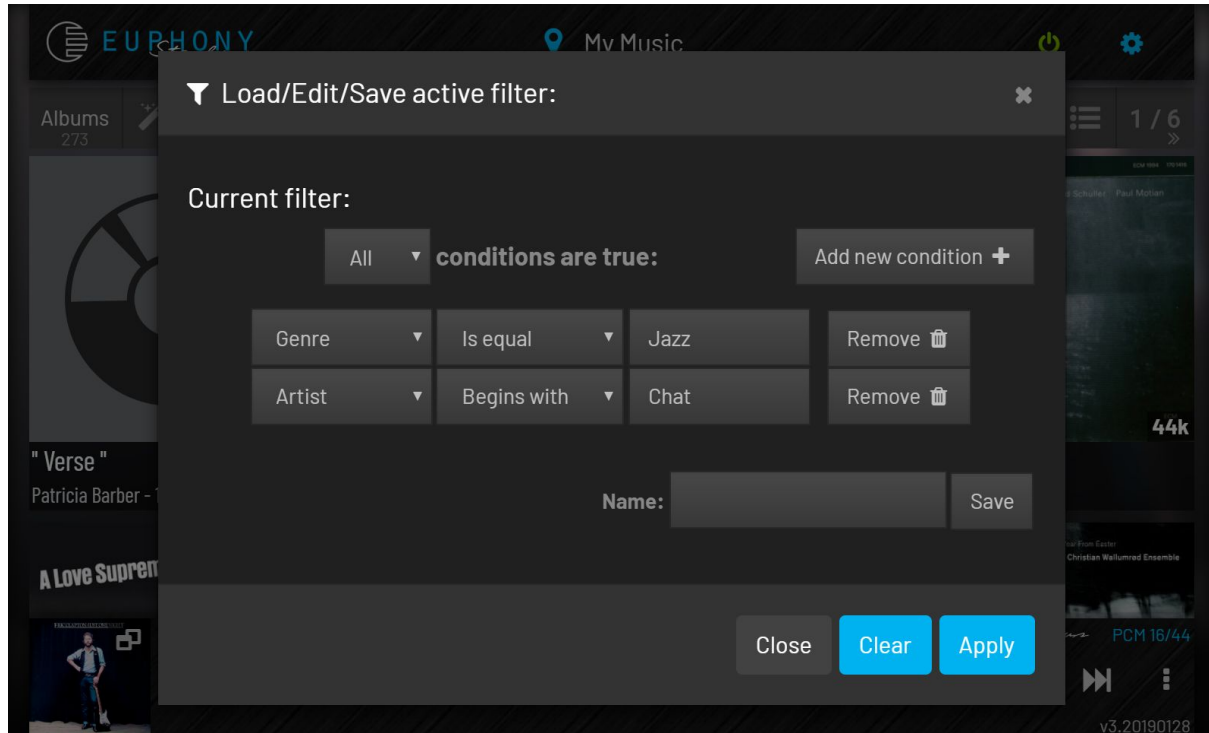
EUPHONY

My Music

Albums
273

1 / 6

Load/Edit/Save active filter:

Current filter:

All conditions are true:

Add new condition

| Genre | Is equal | Jazz | Remove |
|---|---|---|---|
| Artist | Begins with | Chat | Remove |

Name:

Save

Close Clear Apply

" Verse "
Patricia Barber - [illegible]

A Love Suprem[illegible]

Schuller Paul Motian

44k

Christian Wallumrød Ensemble

PCM 16/44

v3.20190128